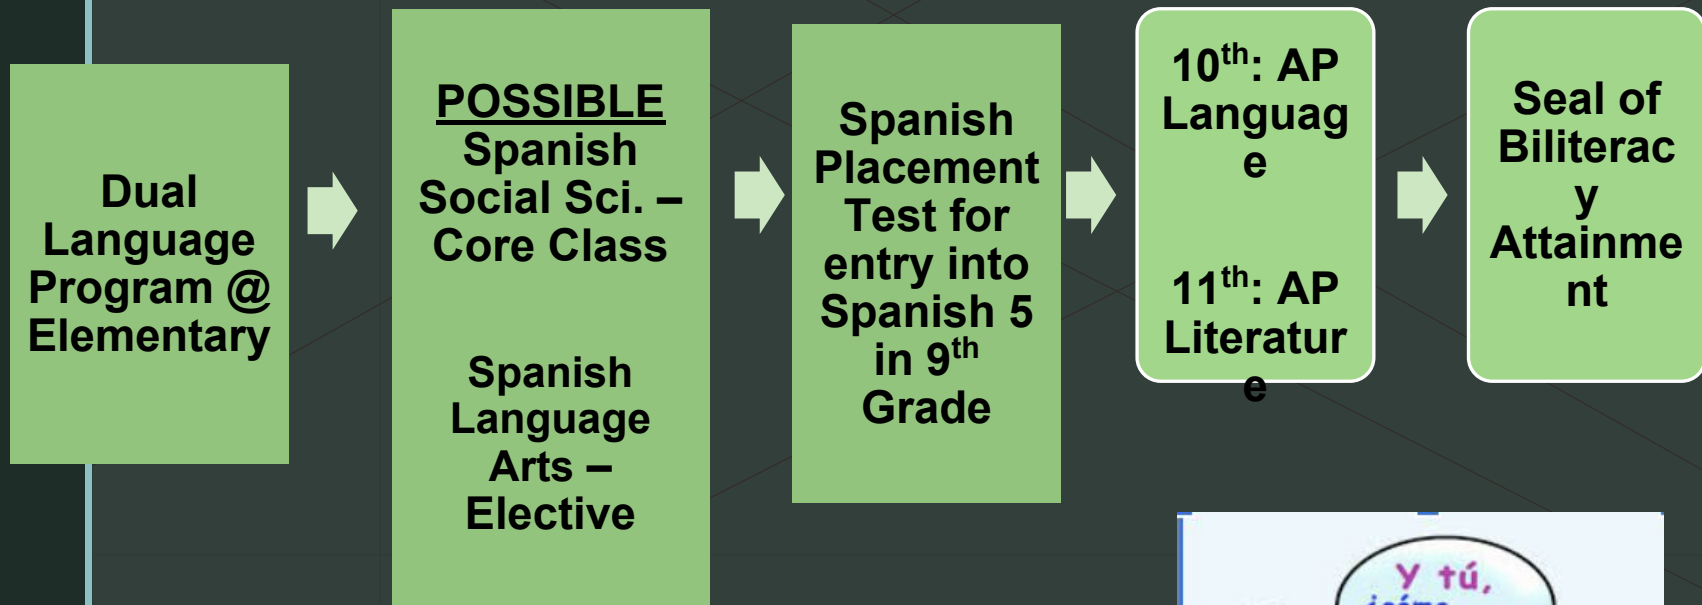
Dual Language Program @ Elementary

POSSIBLE Spanish Social Sci. – Core Class

Spanish Language Arts – Elective

Spanish Placement Test for entry into Spanish 5 in 9$^{th}$ Grade

10$^{th}$: AP Languag e

11$^{th}$: AP Literatur e

Seal of Biliterac y Attainme nt

Y tú, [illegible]